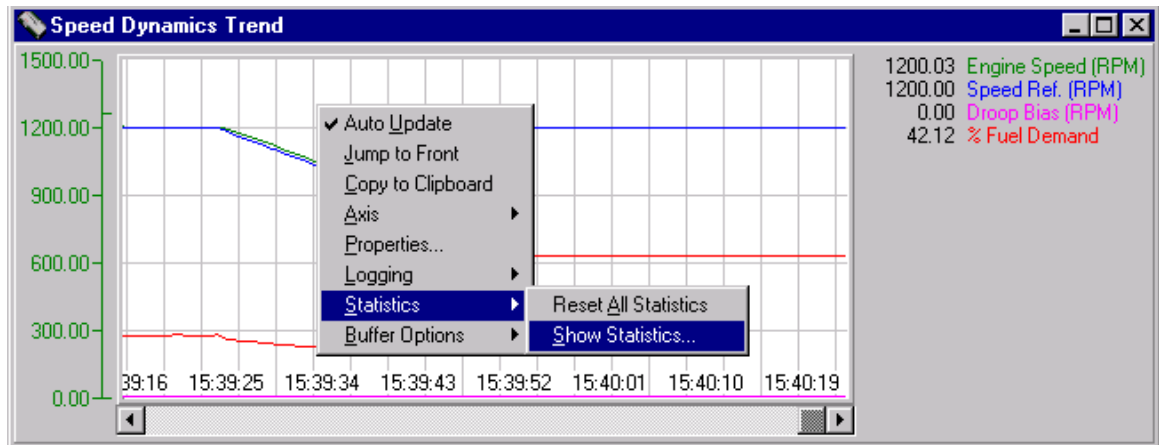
Speed Dynamics Trend

1500.00
1200.00
900.00
600.00
300.00
0.00

39:16 15:39:25 15:39:34 15:39:43 15:39:52 15:40:01 15:40:10 15:40:19

✔ Auto Update
Jump to Front
Copy to Clipboard
Axis
Properties...
Logging
Statistics
Buffer Options

Reset All Statistics
Show Statistics...

1200.03 Engine Speed (RPM)
1200.00 Speed Ref. (RPM)
0.00 Droop Bias (RPM)
42.12 % Fuel Demand